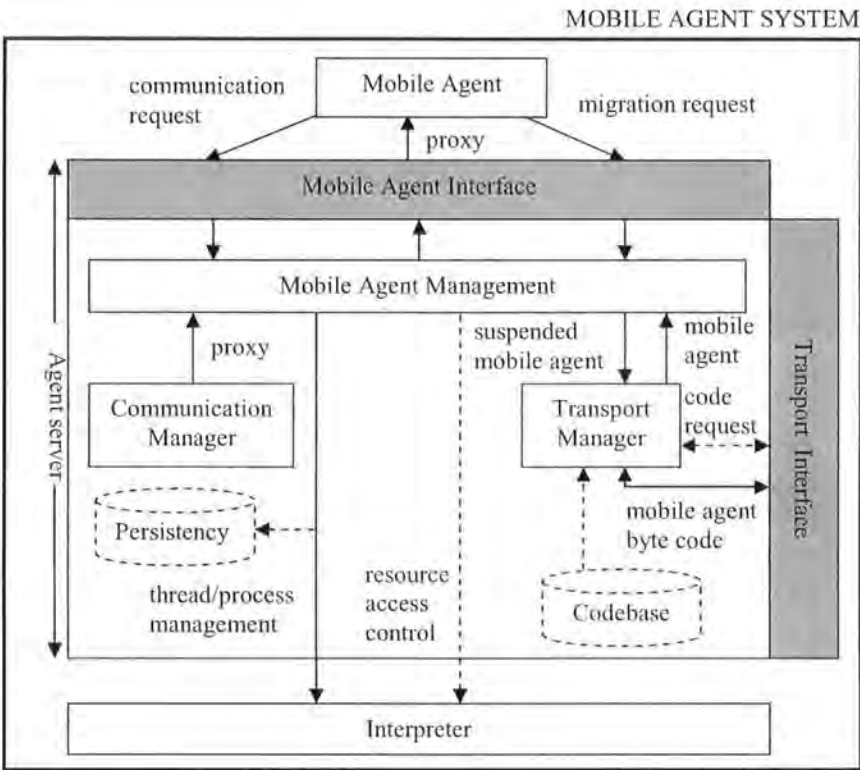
MOBILE AGENT SYSTEM

communication request

Mobile Agent

migration request

proxy

Mobile Agent Interface

Mobile Agent Management

Agent server

proxy

suspended mobile agent

mobile agent

Transport Interface

Communication Manager

Transport Manager

code request

Persistency

mobile agent byte code

thread/process management

resource access control

Codebase

Interpreter